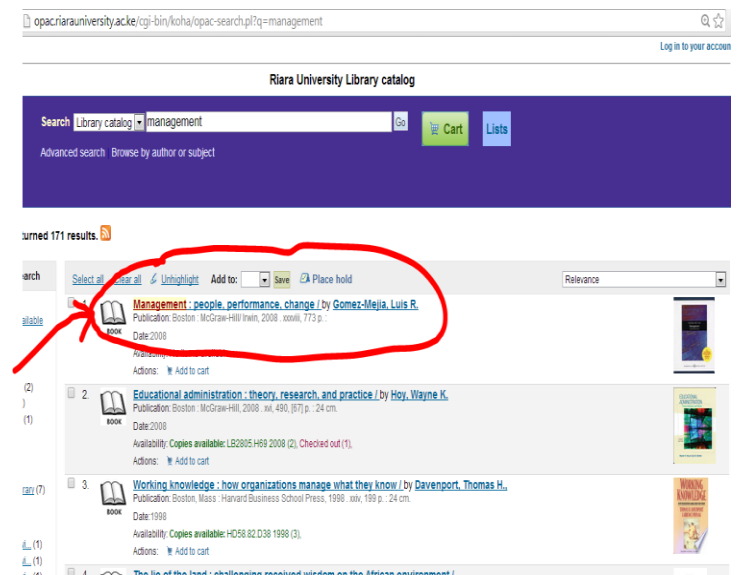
opac.riarauniversity.ac.ke/cgi-bin/koha/opac-search.pl?q=management

Log in to your accoun

Riara University Library catalog

Search Library catalog management Go

Cart

Lists

Advanced search Browse by author or subject

turned 171 results.

earch

Select all Clear all Unhighlight Add to: Save Place hold

Relevance

ilable

1. Management : people, performance, change / by Gomez-Mejia, Luis R.
BOOK
Publication: Boston : McGraw-Hill/ Irwin, 2008 . xxxviii, 773 p. :
Date:2008
Availability: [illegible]
Actions: Add to cart

(2)
)
(1)

2. Educational administration : theory, research, and practice / by Hoy, Wayne K.
BOOK
Publication: Boston : McGraw-Hill, 2008 . xvi, 490, [67] p. : 24 cm.
Date:2008
Availability: Copies available: LB2805.H69 2008 (2), Checked out (1),
Actions: Add to cart

rary (7)

3. Working knowledge : how organizations manage what they know / by Davenport, Thomas H..
BOOK
Publication: Boston, Mass : Harvard Business School Press, 1998 . xiv, 199 p. : 24 cm.
Date:1998
Availability: Copies available: HD58.82.D38 1998 (3),
Actions: Add to cart

i.. (1)
i.. (1)

4. The lie of the land : challenging received wisdom on the African environment /